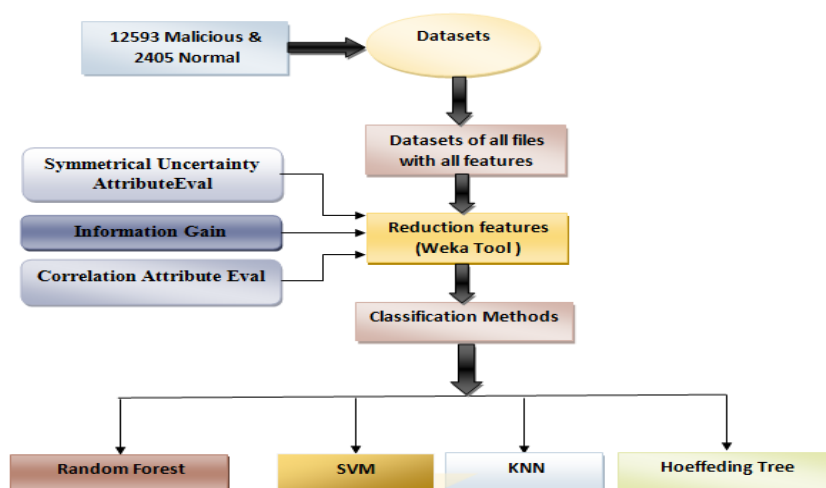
12593 Malicious & 2405 Normal

Datasets

Datasets of all files with all features

Symmetrical Uncertainty AttributeEval

Information Gain

Correlation Attribute Eval

Reduction features (Weka Tool )

Classification Methods

Random Forest

SVM

KNN

Hoeffeding Tree